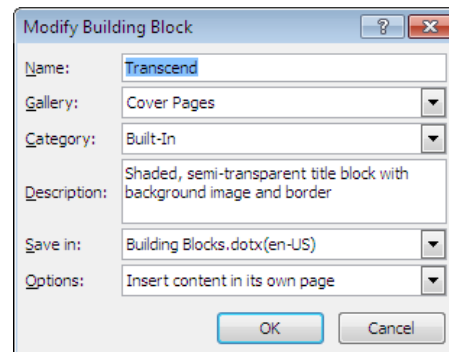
Modify Building Block

?

Name: Transcend

Gallery: Cover Pages

Category: Built-In

Description: Shaded, semi-transparent title block with background image and border

Save in: Building Blocks.dotx(en-US)

Options: Insert content in its own page

OK

Cancel